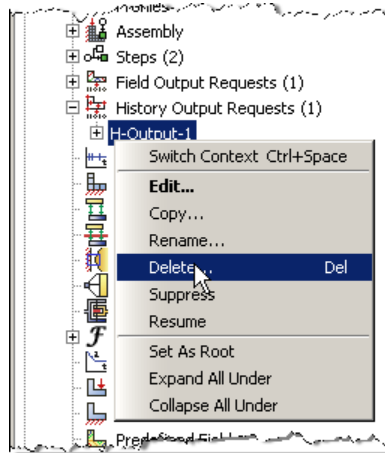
Assembly
Steps (2)
Field Output Requests (1)
History Output Requests (1)
H-Output-1
Switch Context Ctrl+Space
Edit...
Copy...
Rename...
Delete... Del
Suppress
Resume
Set As Root
Expand All Under
Collapse All Under
Predefined Fields